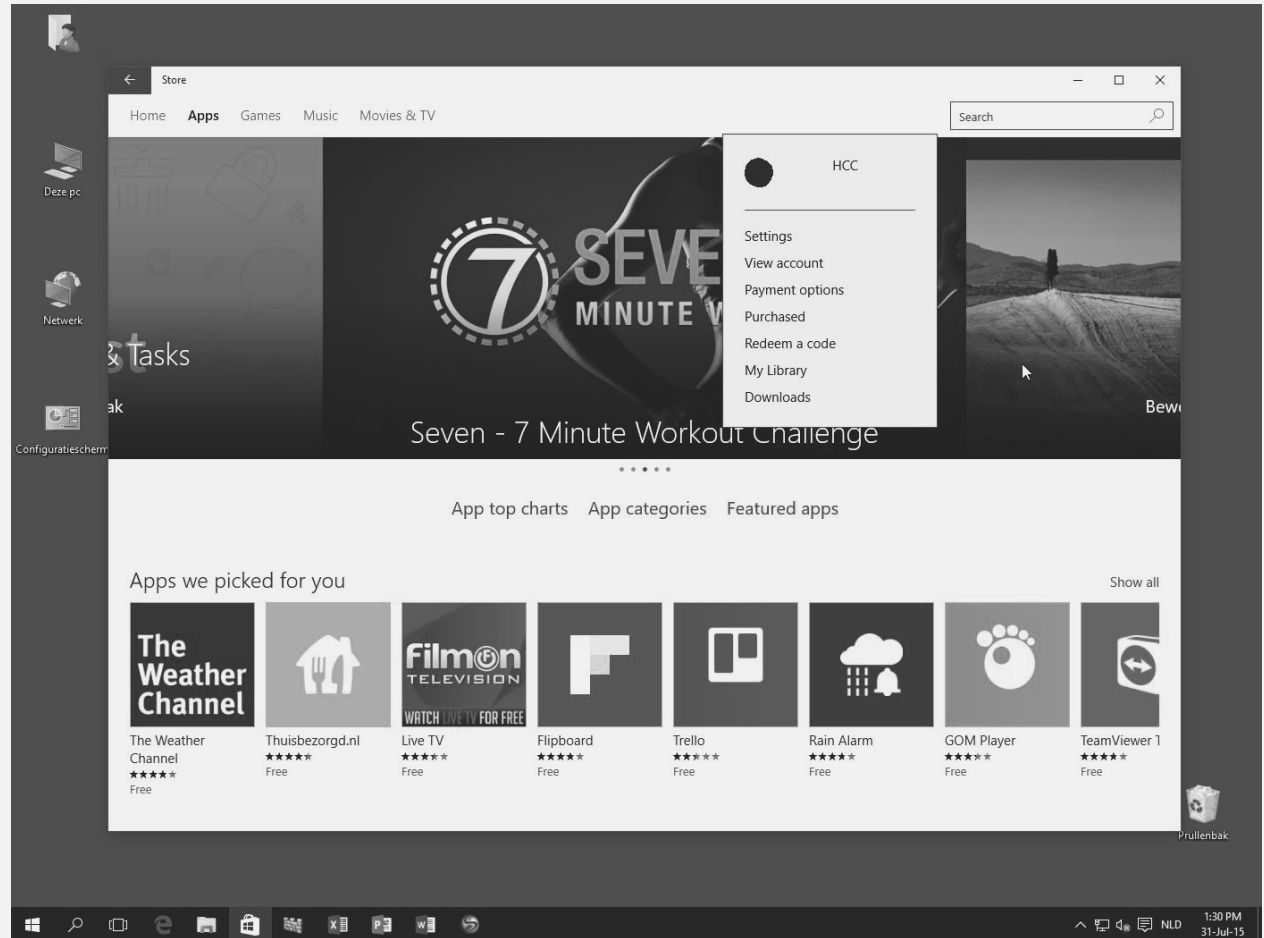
Deze pc

Netwerk

Configuratiescherm

Store

Home Apps Games Music Movies & TV

Search

& Tasks

ak

SEVE
MINUTE W

Seven - 7 Minute Workout Challenge

Bew

HCC

Settings
View account
Payment options
Purchased
Redeem a code
My Library
Downloads

App top charts App categories Featured apps

Apps we picked for you

Show all

The Weather Channel

Filmon TELEVISION WATCH LIVE TV FOR FREE

The Weather Channel
★★★★★
Free

Thuisbezorgd.nl
★★★★★
Free

Live TV
★★★★★
Free

Flipboard
★★★★★
Free

Trello
★★★★★
Free

Rain Alarm
★★★★★
Free

GOM Player
★★★★★
Free

TeamViewer 1
★★★★★
Free

Prullenbak

NLD 1:30 PM 31-Jul-15